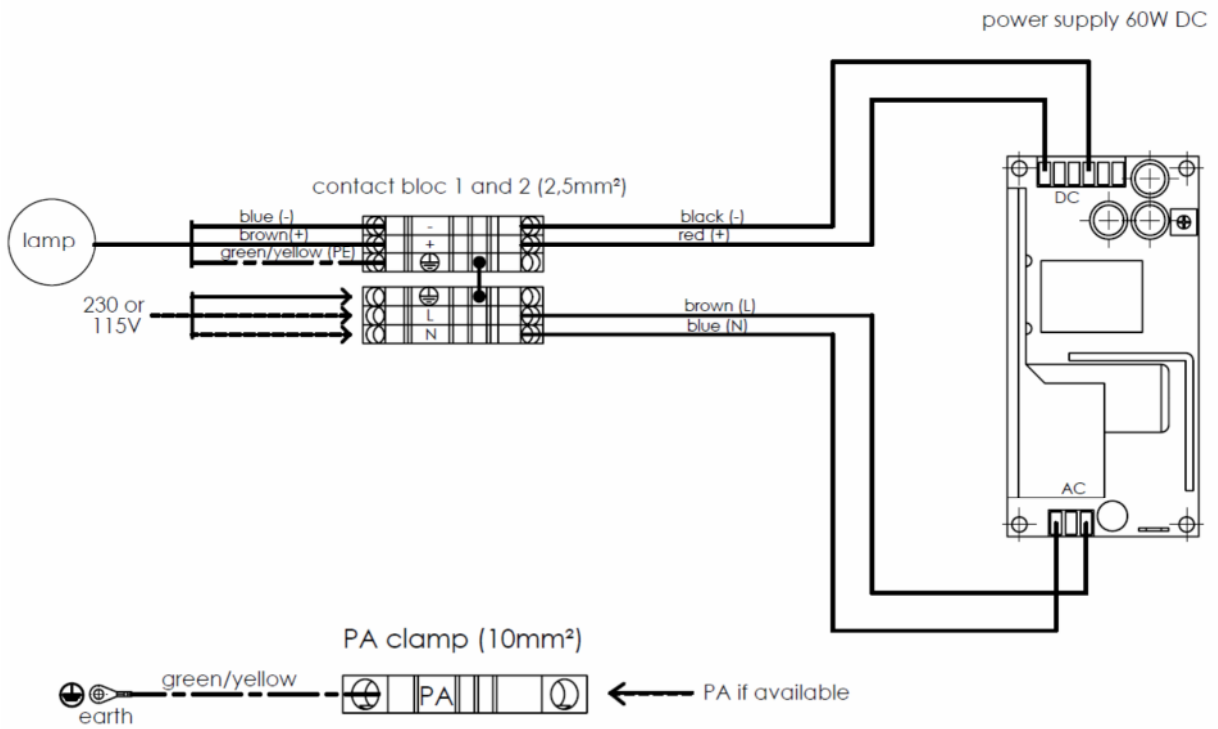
power supply 60W DC

contact bloc 1 and 2 (2,5mm²)

lamp

blue (-)
brown(+)
green/yellow (PE)

-
+
L
N

black (-)
red (+)

DC

230 or
115V

brown (L)
blue (N)

AC

PA clamp (10mm²)

green/yellow

earth

PA

PA if available